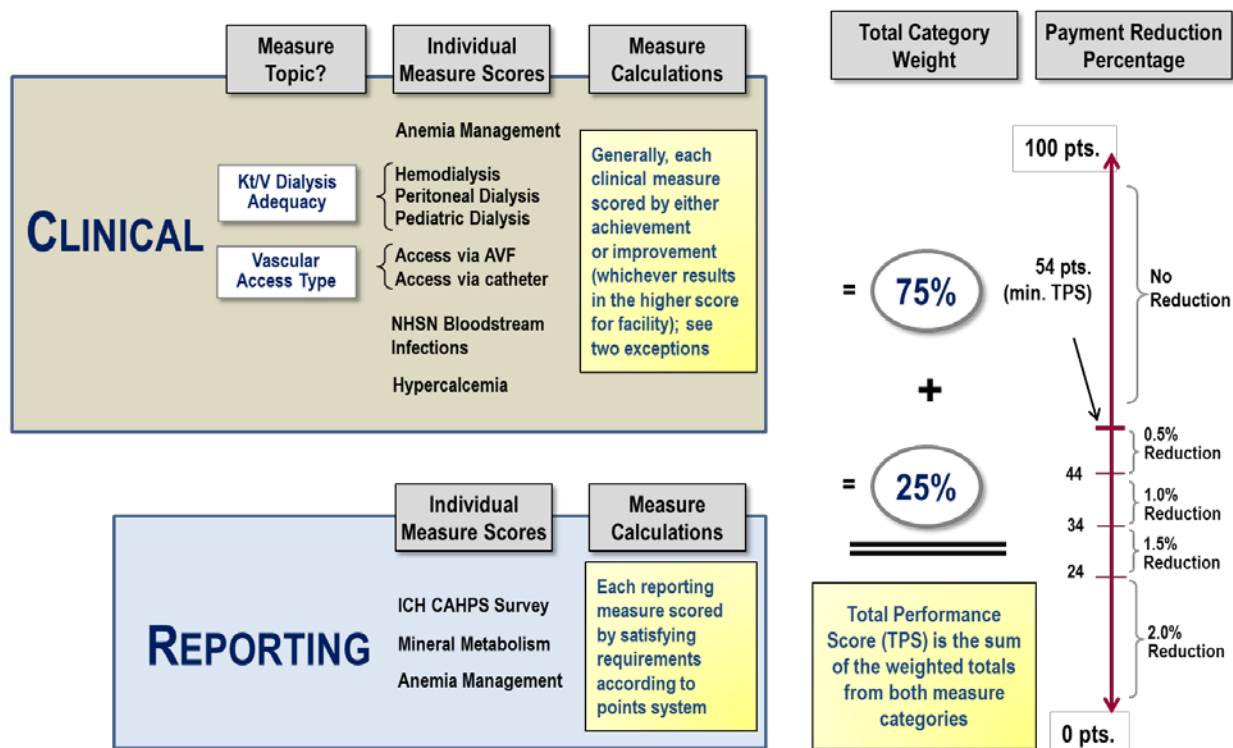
Measure Topic?

Individual Measure Scores

Measure Calculations

Total Category Weight

Payment Reduction Percentage

CLINICAL

Anemia Management

Kt/V Dialysis Adequacy

Hemodialysis
Peritoneal Dialysis
Pediatric Dialysis

Vascular Access Type

Access via AVF
Access via catheter

NHSN Bloodstream Infections

Hypercalcemia

Generally, each clinical measure scored by either achievement or improvement (whichever results in the higher score for facility); see two exceptions

= 75%

+

= 25%

100 pts.

54 pts. (min. TPS)

No Reduction

0.5% Reduction

44

1.0% Reduction

34

1.5% Reduction

24

2.0% Reduction

0 pts.

REPORTING

Individual Measure Scores

Measure Calculations

ICH CAHPS Survey

Mineral Metabolism

Anemia Management

Each reporting measure scored by satisfying requirements according to points system

Total Performance Score (TPS) is the sum of the weighted totals from both measure categories